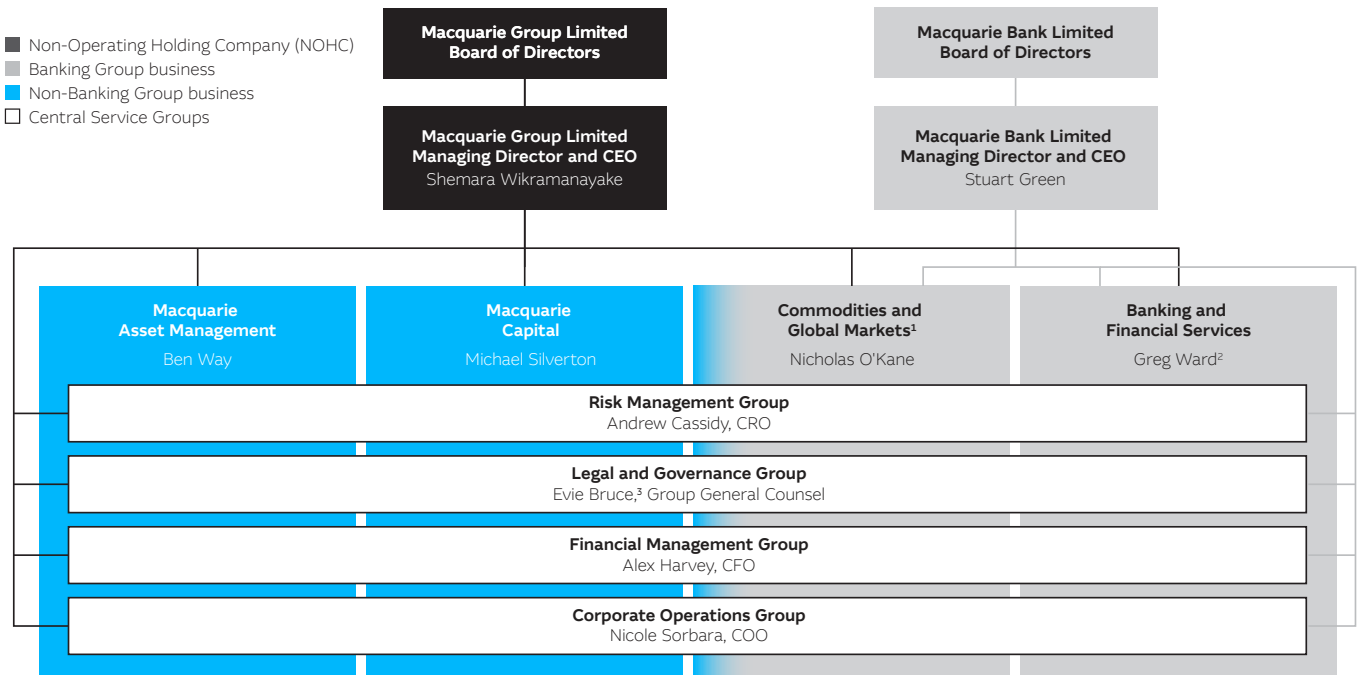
Non-Operating Holding Company (NOHC)
Banking Group business
Non-Banking Group business
Central Service Groups

Macquarie Group Limited Board of Directors

Macquarie Group Limited Managing Director and CEO
Shemara Wikramanayake

Macquarie Bank Limited Board of Directors

Macquarie Bank Limited Managing Director and CEO
Stuart Green

Macquarie Asset Management
Ben Way

Macquarie Capital
Michael Silverton

Commodities and Global Markets$^1$
Nicholas O'Kane

Banking and Financial Services
Greg Ward$^2$

Risk Management Group
Andrew Cassidy, CRO

Legal and Governance Group
Evie Bruce,$^3$ Group General Counsel

Financial Management Group
Alex Harvey, CFO

Corporate Operations Group
Nicole Sorbara, COO